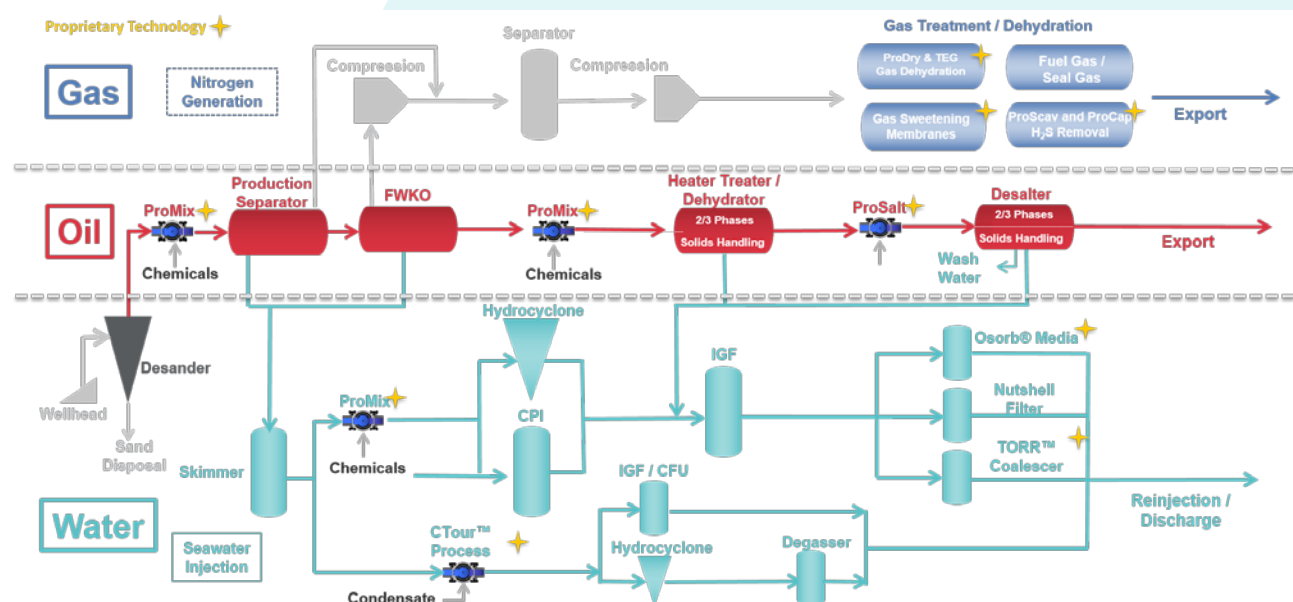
Proprietary Technology

Gas

Nitrogen Generation

Compression

Separator

Compression

Gas Treatment / Dehydration

ProDry & TEG Gas Dehydration

Fuel Gas / Seal Gas

Gas Sweetening Membranes

ProScav and ProCap $H_2S$ Removal

Export

Oil

ProMix

Chemicals

Production Separator

FWKO

ProMix

Chemicals

Heater Treater / Dehydrator

2/3 Phases

Solids Handling

ProSalt

Desalter

2/3 Phases

Solids Handling

Wash Water

Export

Hydrocyclone

Desander

Wellhead

Sand Disposal

Skimmer

ProMix

Chemicals

CPI

IGF

Osorb® Media

Nutshell Filter

TORR™ Coalescer

IGF / CFU

Hydrocyclone

Degasser

Reinjection / Discharge

Water

Seawater Injection

CTour™ Process

Condensate